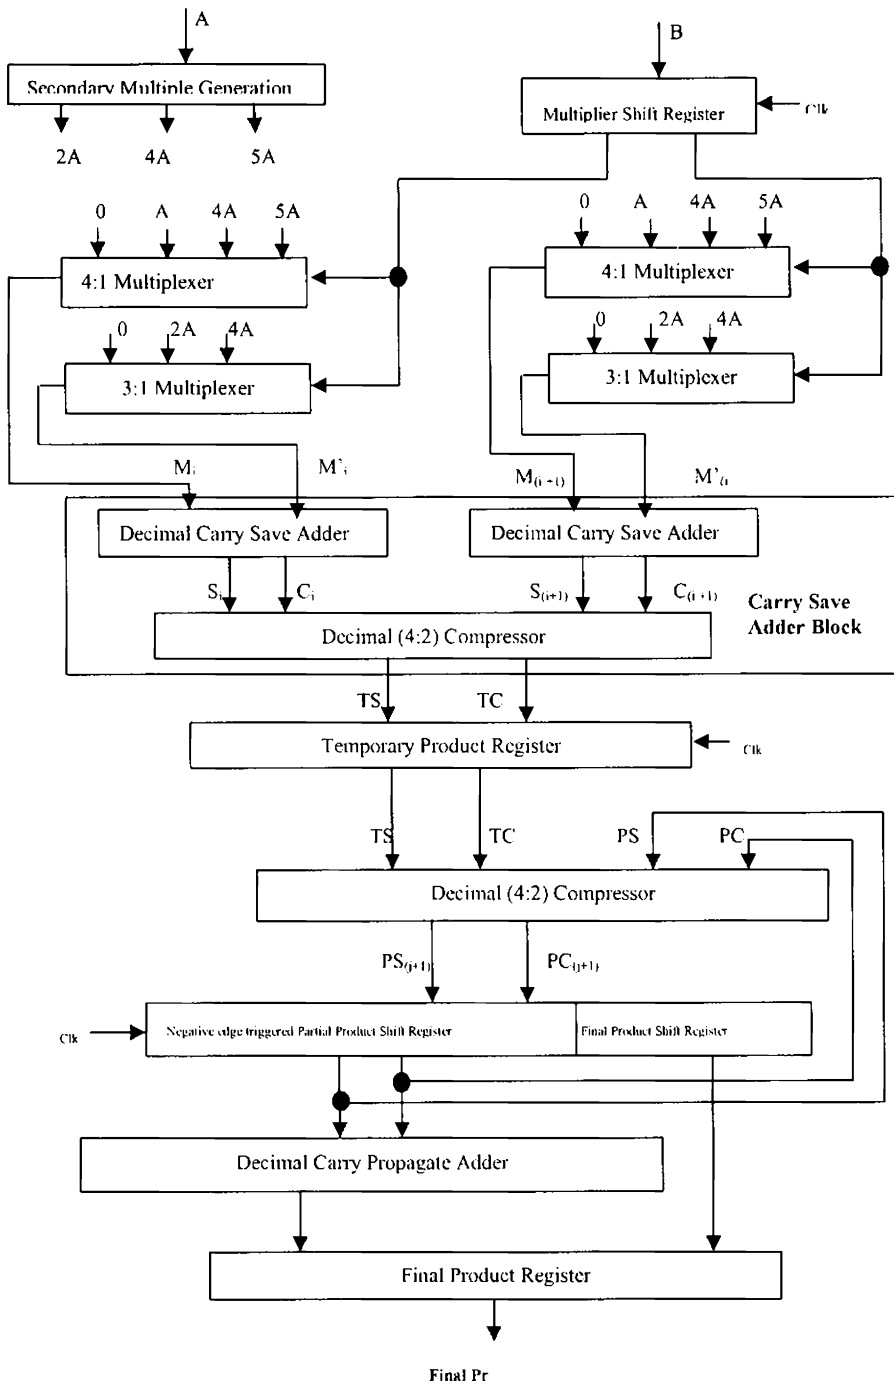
A

B

Secondary Multiple Generation

Multiplier Shift Register

Clk

2A 4A 5A

0 A 4A 5A

0 A 4A 5A

4:1 Multiplexer

4:1 Multiplexer

0 2A 4A

0 2A 4A

3:1 Multiplexer

3:1 Multiplexer

$M_i$ $M'_i$ $M_{(i+1)}$ $M'_{(i}$

Decimal Carry Save Adder

Decimal Carry Save Adder

$S_i$ $C_i$ $S_{(i+1)}$ $C_{(i+1)}$

Carry Save Adder Block

Decimal (4:2) Compressor

TS TC

Temporary Product Register

Clk

TS TC PS PC

Decimal (4:2) Compressor

$PS_{(i+1)}$ $PC_{(i+1)}$

Clk

Negative edge triggered Partial Product Shift Register

Final Product Shift Register

Decimal Carry Propagate Adder

Final Product Register

Final Pr